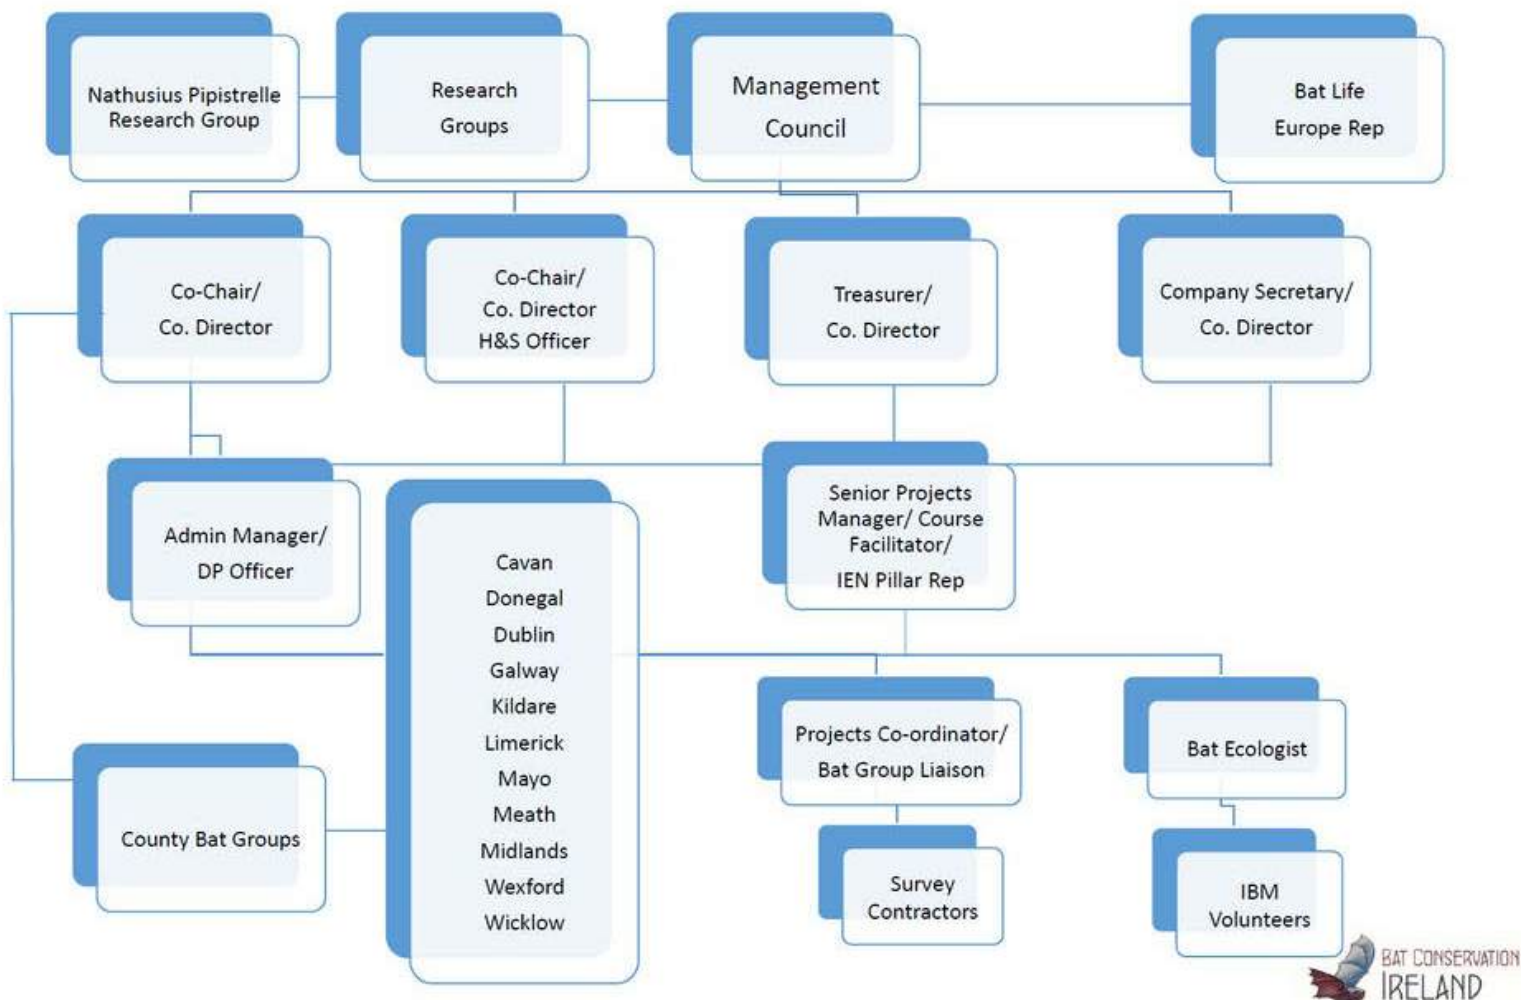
Nathusius Pipistrelle Research Group

Research Groups

Management Council

Bat Life Europe Rep

Co-Chair/ Co. Director

Co-Chair/ Co. Director H&S Officer

Treasurer/ Co. Director

Company Secretary/ Co. Director

Admin Manager/ DP Officer

Cavan
Donegal
Dublin
Galway
Kildare
Limerick
Mayo
Meath
Midlands
Wexford
Wicklow

Senior Projects Manager/ Course Facilitator/ IEN Pillar Rep

Projects Co-ordinator/ Bat Group Liaison

Bat Ecologist

County Bat Groups

Survey Contractors

IBM Volunteers

BAT CONSERVATION IRELAND